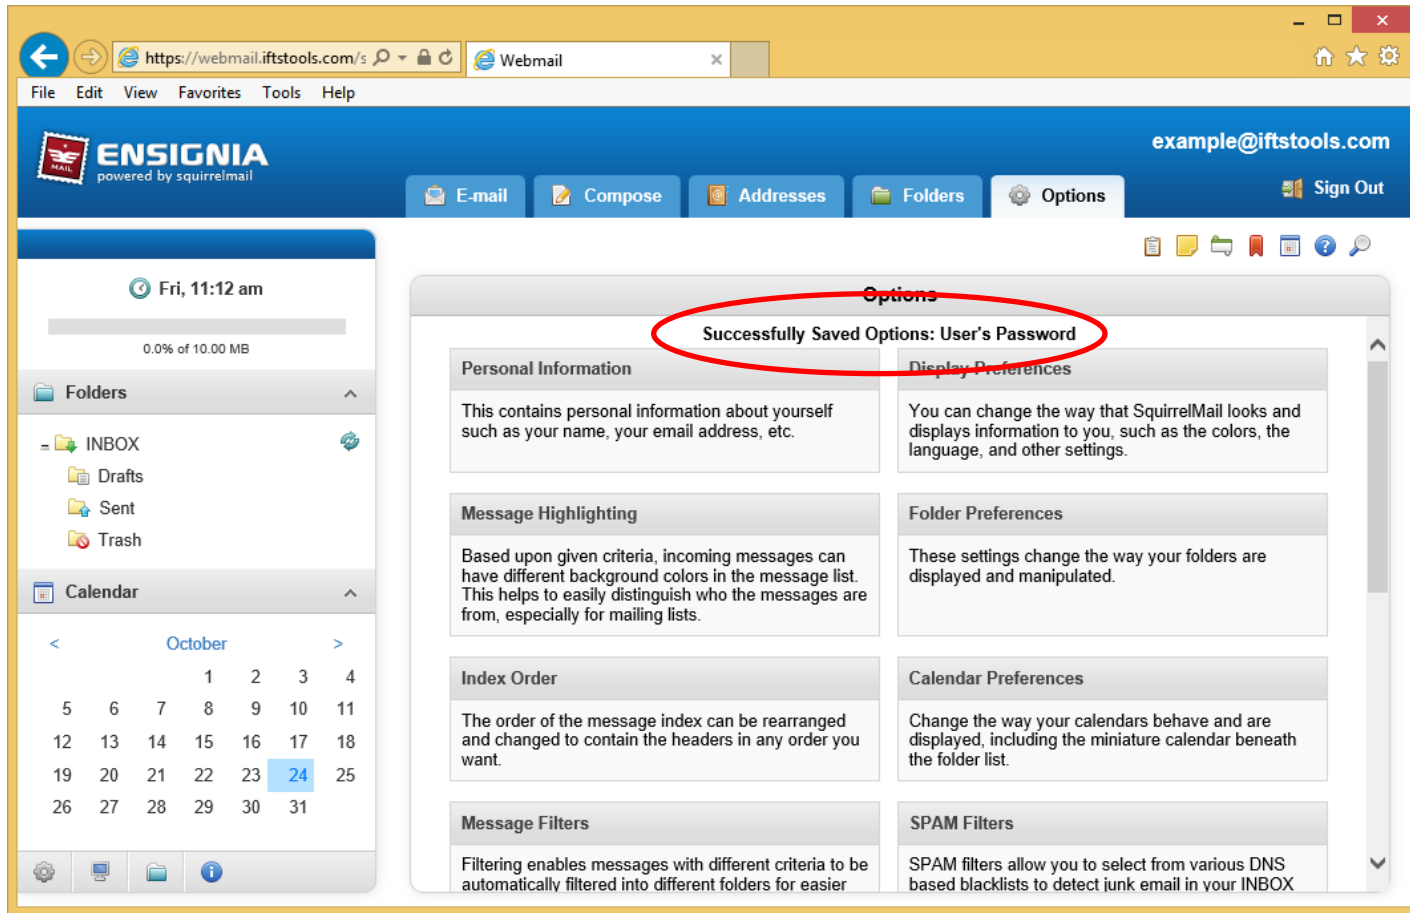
https://webmail.iftstools.com/s

Webmail

File Edit View Favorites Tools Help

ENSIGNIA
powered by squirrelmail

example@iftstools.com

E-mail Compose Addresses Folders Options

Sign Out

Fri, 11:12 am

0.0% of 10.00 MB

Folders

INBOX
Drafts
Sent
Trash

Calendar

< October >

| | | | | | | |
|---|---|---|---|---|---|---|
| | | | 1 | 2 | 3 | 4 |
| 5 | 6 | 7 | 8 | 9 | 10 | 11 |
| 12 | 13 | 14 | 15 | 16 | 17 | 18 |
| 19 | 20 | 21 | 22 | 23 | 24 | 25 |
| 26 | 27 | 28 | 29 | 30 | 31 | |

Options

Successfully Saved Options: User's Password

Personal Information

This contains personal information about yourself such as your name, your email address, etc.

Display Preferences

You can change the way that SquirrelMail looks and displays information to you, such as the colors, the language, and other settings.

Message Highlighting

Based upon given criteria, incoming messages can have different background colors in the message list. This helps to easily distinguish who the messages are from, especially for mailing lists.

Folder Preferences

These settings change the way your folders are displayed and manipulated.

Index Order

The order of the message index can be rearranged and changed to contain the headers in any order you want.

Calendar Preferences

Change the way your calendars behave and are displayed, including the miniature calendar beneath the folder list.

Message Filters

Filtering enables messages with different criteria to be automatically filtered into different folders for easier

SPAM Filters

SPAM filters allow you to select from various DNS based blacklists to detect junk email in your INBOX